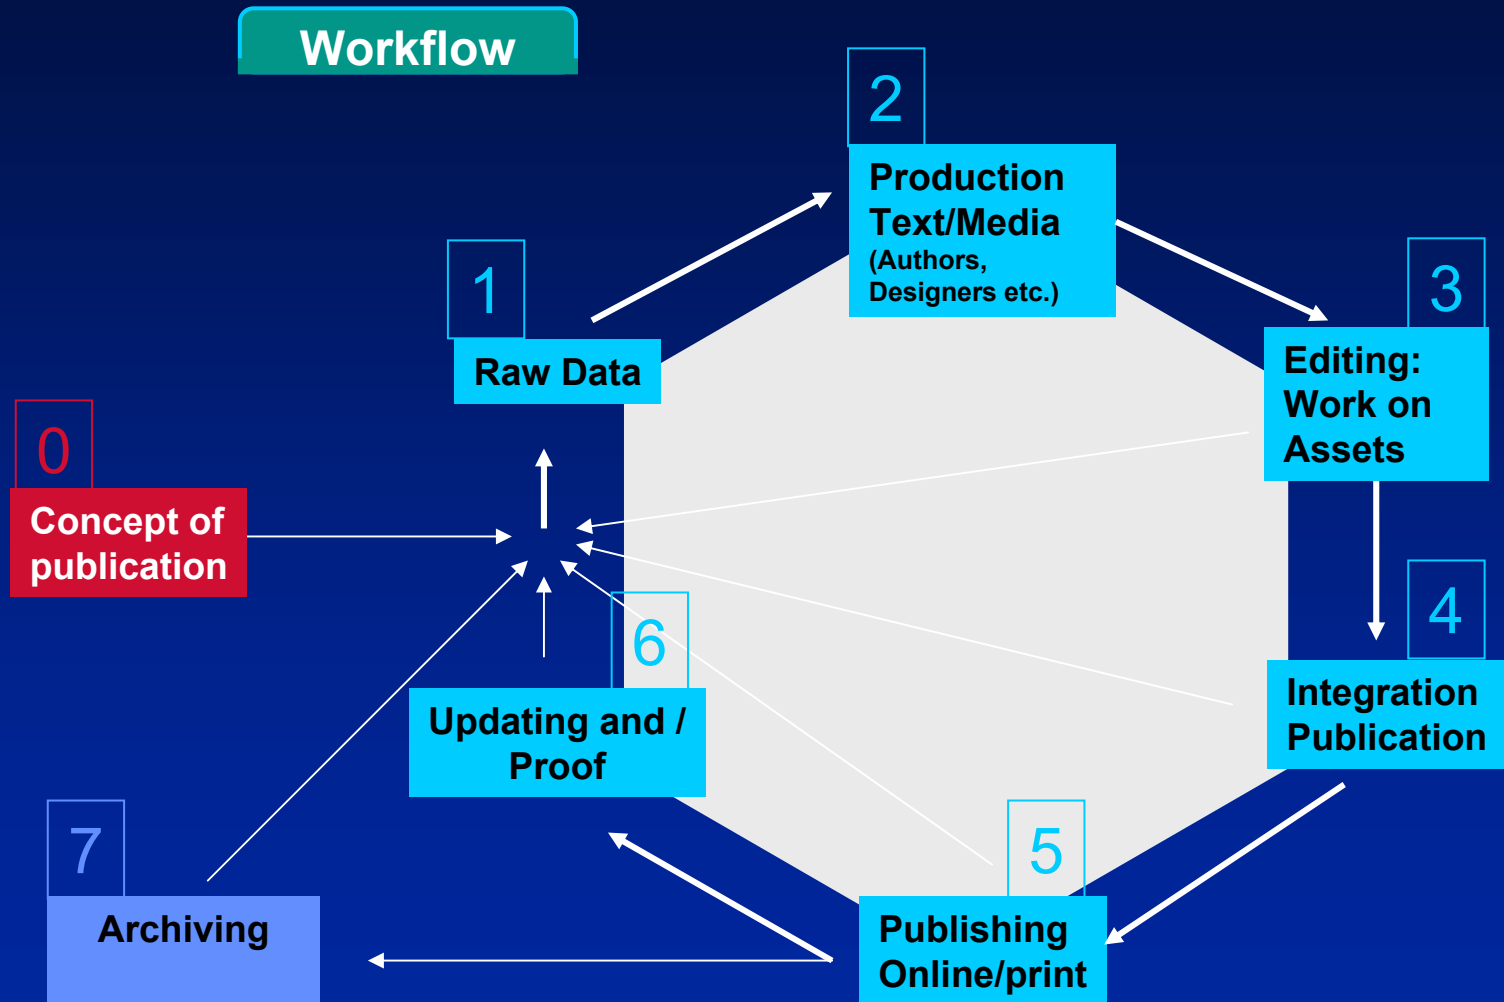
Workflow

0
Concept of publication

1
Raw Data

2
Production Text/Media (Authors, Designers etc.)

3
Editing: Work on Assets

4
Integration Publication

5
Publishing Online/print

6
Updating and / Proof

7
Archiving